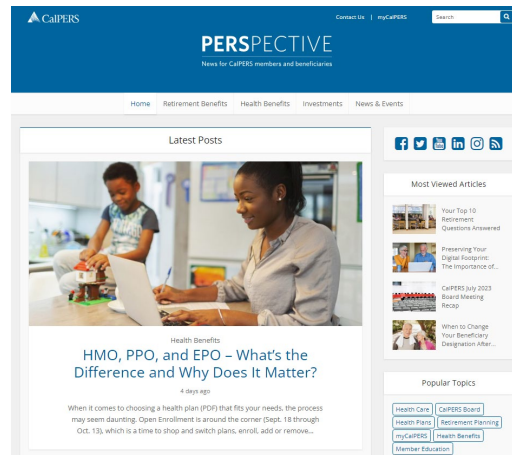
CalPERS

Contact Us | myCalPERS

Search

PERSPECTIVE

News for CalPERS members and beneficiaries

Home | Retirement Benefits | Health Benefits | Investments | News & Events

Latest Posts

Health Benefits

HMO, PPO, and EPO – What's the Difference and Why Does It Matter?

4 days ago

When it comes to choosing a health plan (PDF) that fits your needs, the process may seem daunting. Open Enrollment is around the corner (Sept. 18 through Oct. 13), which is a time to shop and switch plans, enroll, add or remove...

Most Viewed Articles

Your Top 10 Retirement Questions Answered

Preserving Your Digital Footprint: The Importance of...

CalPERS July 2023 Board Meeting Recap

When to Change Your Beneficiary Designation After...

Popular Topics

Health Care

CalPERS Board

Health Plans

Retirement Planning

myCalPERS

Health Benefits

Member Education